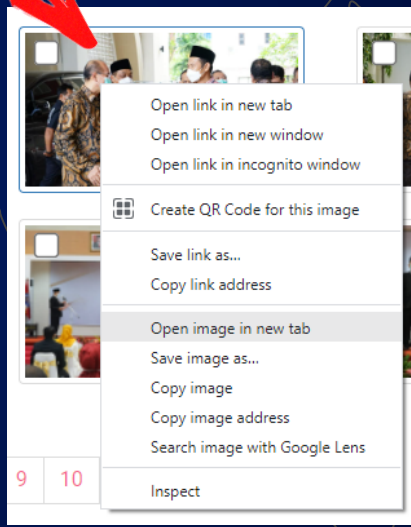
Open link in new tab
Open link in new window
Open link in incognito window

Create QR Code for this image

Save link as...
Copy link address

Open image in new tab
Save image as...
Copy image
Copy image address
Search image with Google Lens

Inspect

9 10